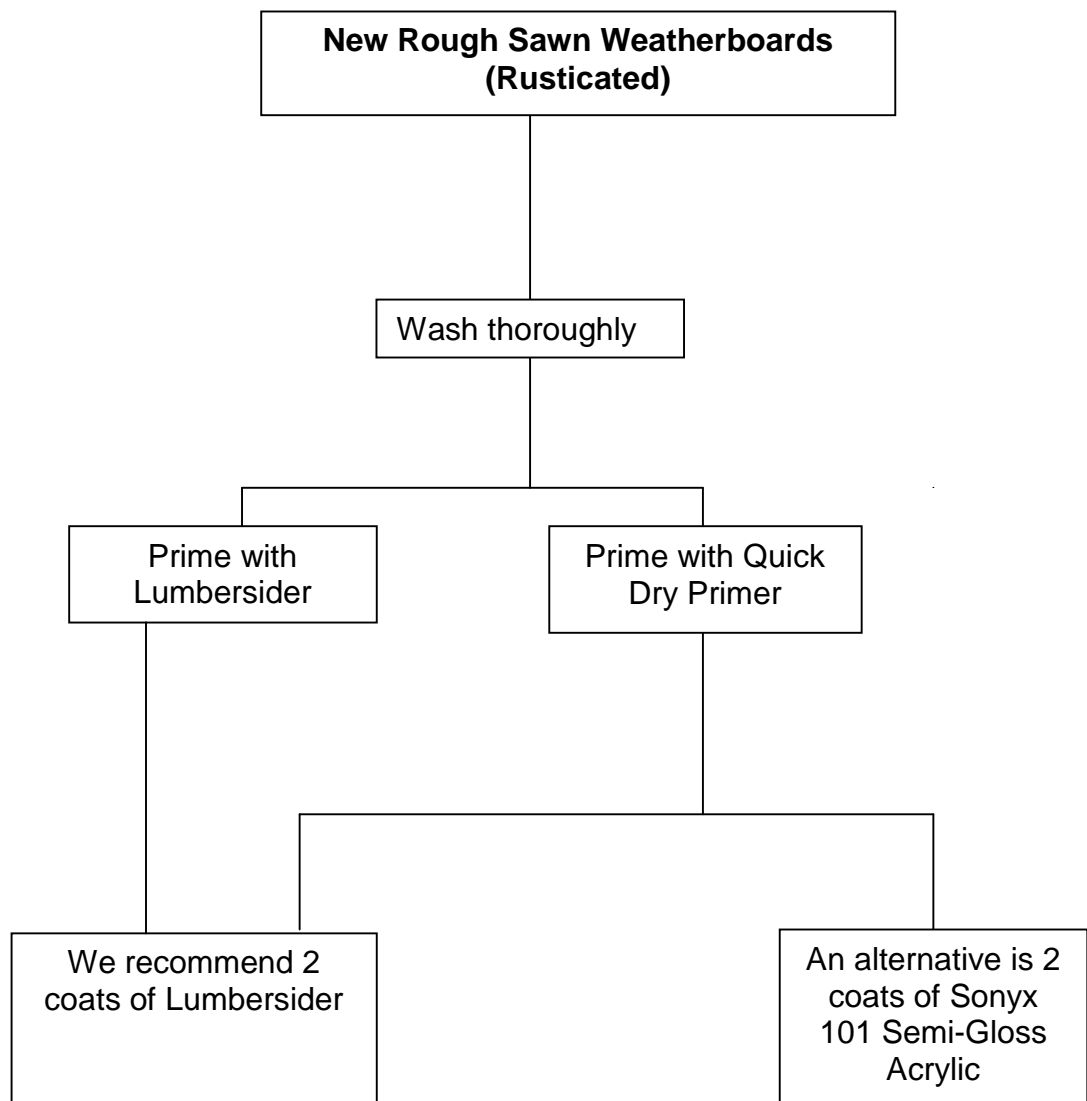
**New Rough Sawn Weatherboards (Rusticated)**

Wash thoroughly

Prime with Lumbersider

Prime with Quick Dry Primer

We recommend 2 coats of Lumbersider

An alternative is 2 coats of Sonyx 101 Semi-Gloss Acrylic